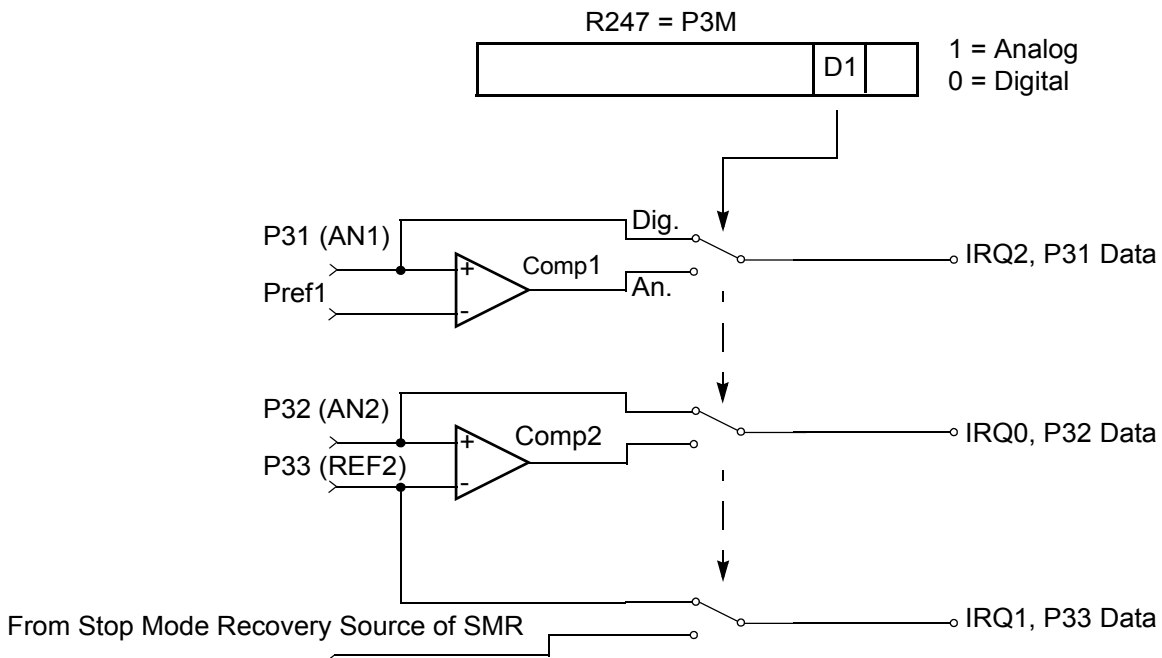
R247 = P3M

D1

1 = Analog
0 = Digital

P31 (AN1)

Dig.

+

Comp1

-

An.

Pref1

IRQ2, P31 Data

P32 (AN2)

+

Comp2

-

P33 (REF2)

IRQ0, P32 Data

From Stop Mode Recovery Source of SMR

IRQ1, P33 Data